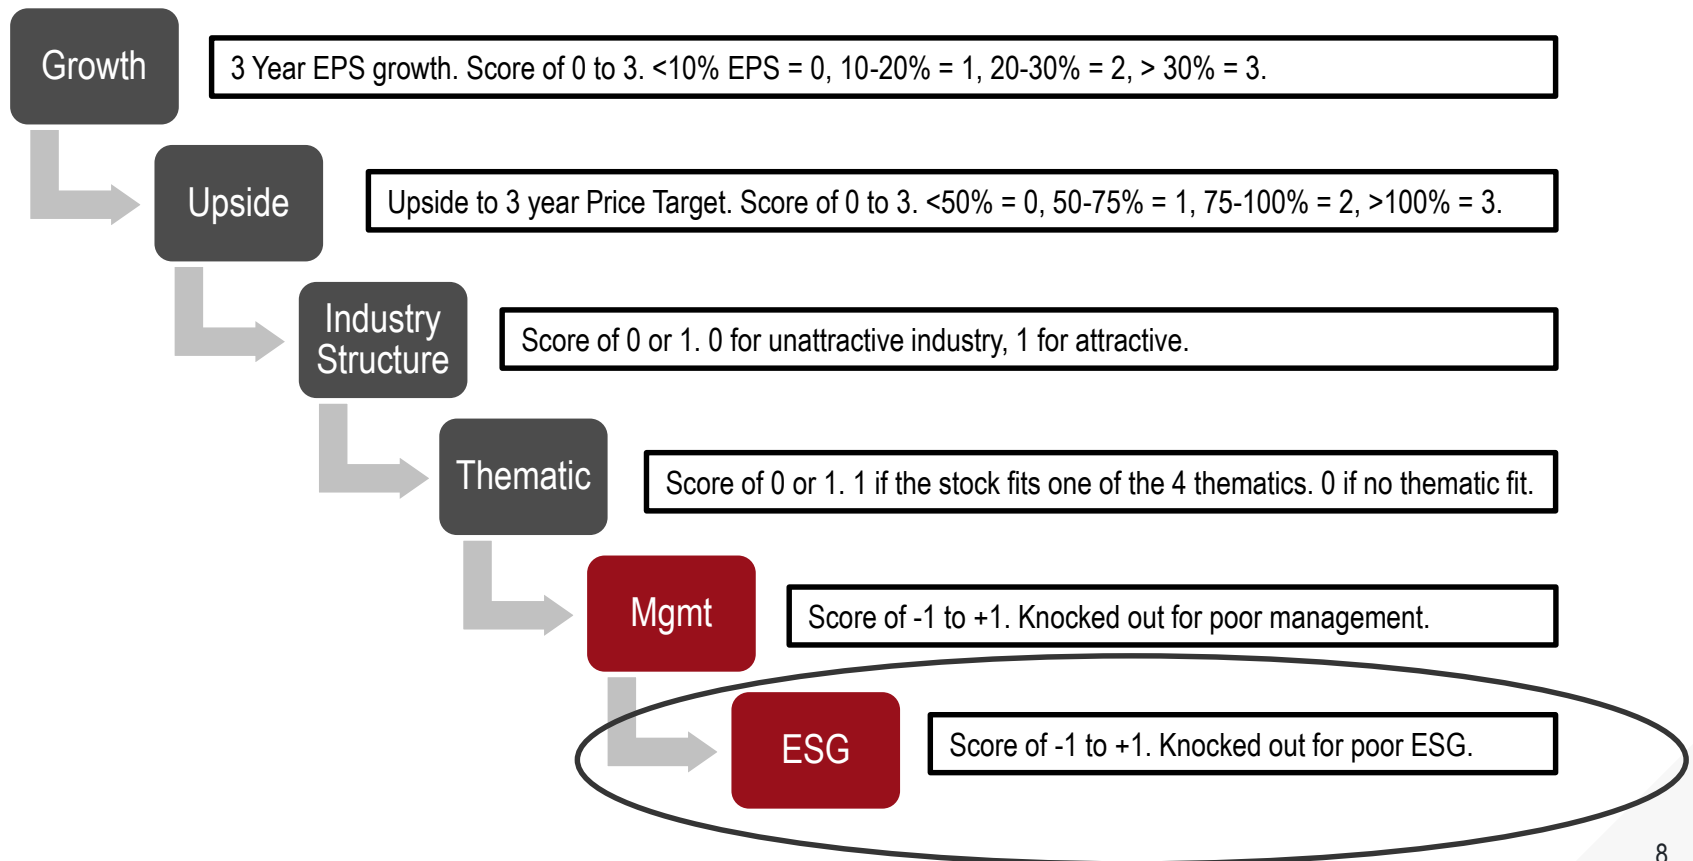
Growth

3 Year EPS growth. Score of 0 to 3. <10% EPS = 0, 10-20% = 1, 20-30% = 2, > 30% = 3.

Upside

Upside to 3 year Price Target. Score of 0 to 3. <50% = 0, 50-75% = 1, 75-100% = 2, >100% = 3.

Industry Structure

Score of 0 or 1. 0 for unattractive industry, 1 for attractive.

Thematic

Score of 0 or 1. 1 if the stock fits one of the 4 thematics. 0 if no thematic fit.

Mgmt

Score of -1 to +1. Knocked out for poor management.

ESG

Score of -1 to +1. Knocked out for poor ESG.

8